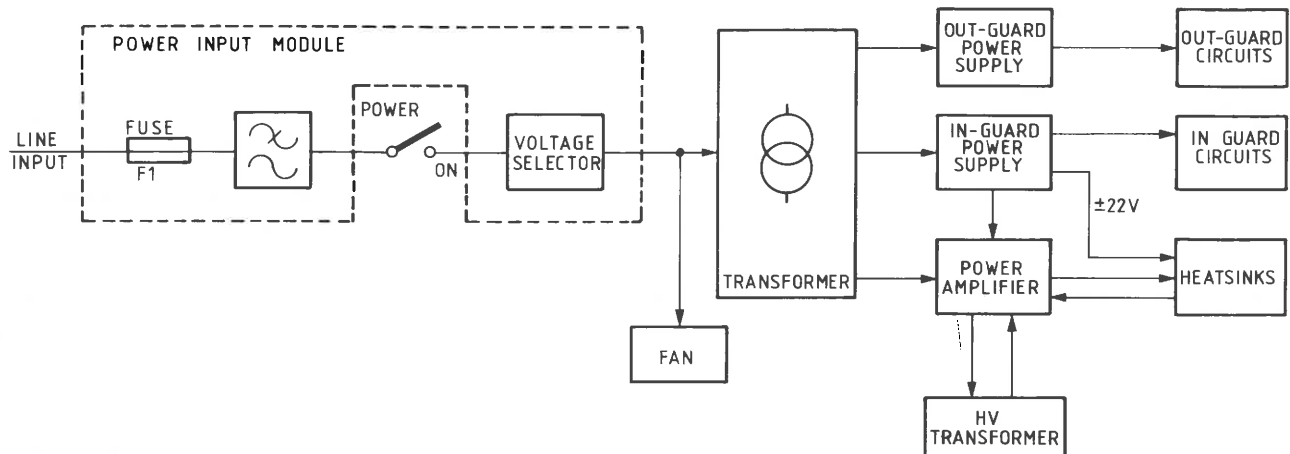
POWER INPUT MODULE

LINE INPUT

FUSE

F1

POWER

ON

VOLTAGE SELECTOR

TRANSFORMER

FAN

OUT-GUARD POWER SUPPLY

OUT-GUARD CIRCUITS

IN-GUARD POWER SUPPLY

IN GUARD CIRCUITS

±22V

POWER AMPLIFIER

HEATSINKS

HV TRANSFORMER